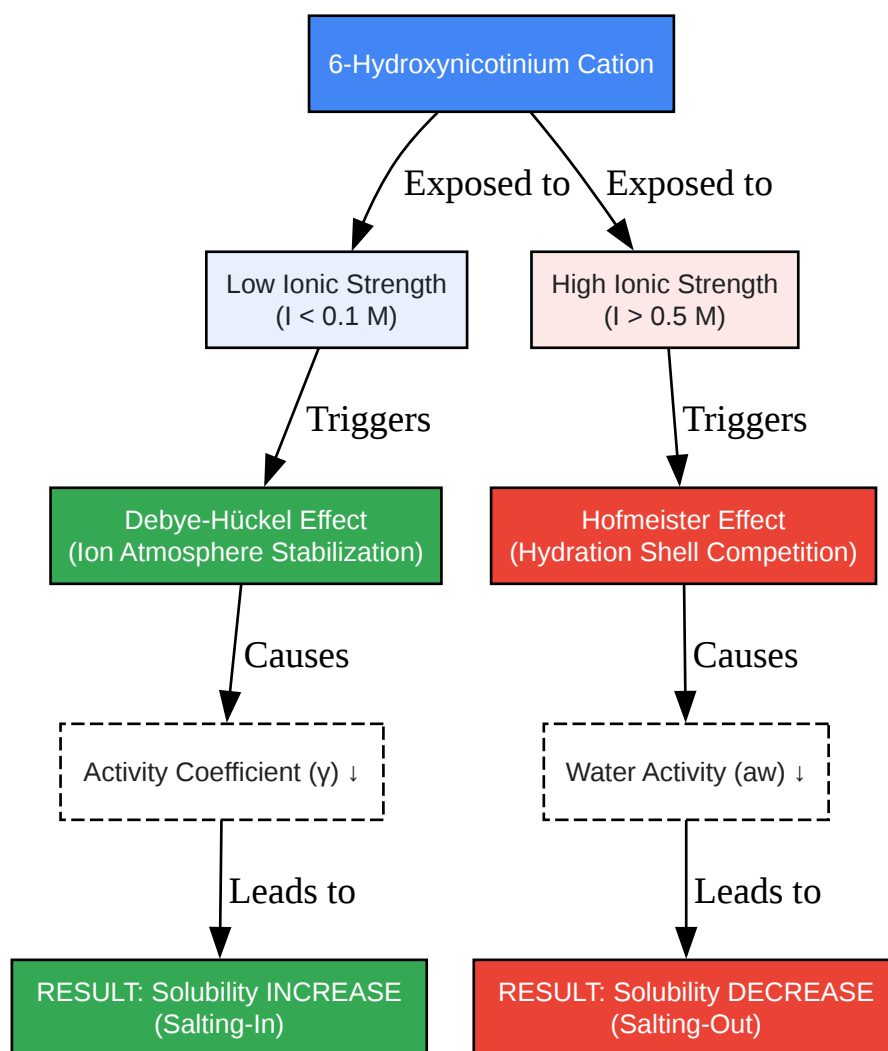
6-Hydroxynicotinium Cation

Exposed to

Exposed to

Low Ionic Strength
(I < 0.1 M)

High Ionic Strength
(I > 0.5 M)

Triggers

Triggers

Debye-Hückel Effect
(Ion Atmosphere Stabilization)

Hofmeister Effect
(Hydration Shell Competition)

Causes

Causes

Activity Coefficient (γ) ↓

Water Activity (aw) ↓

Leads to

Leads to

RESULT: Solubility INCREASE
(Salting-In)

RESULT: Solubility DECREASE
(Salting-Out)